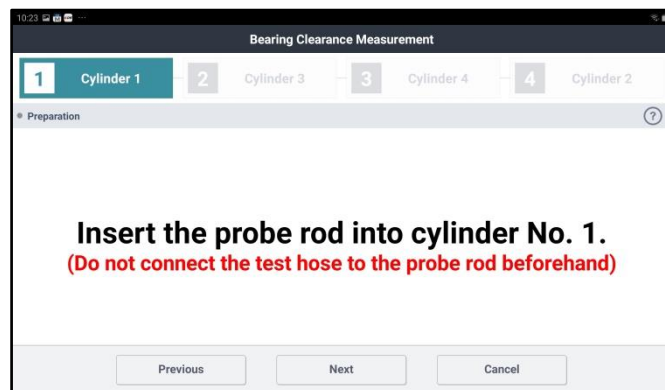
10:23

Bearing Clearance Measurement

1 Cylinder 1
2 Cylinder 3
3 Cylinder 4
4 Cylinder 2

Preparation

?

Insert the probe rod into cylinder No. 1.
(Do not connect the test hose to the probe rod beforehand)

Previous
Next
Cancel